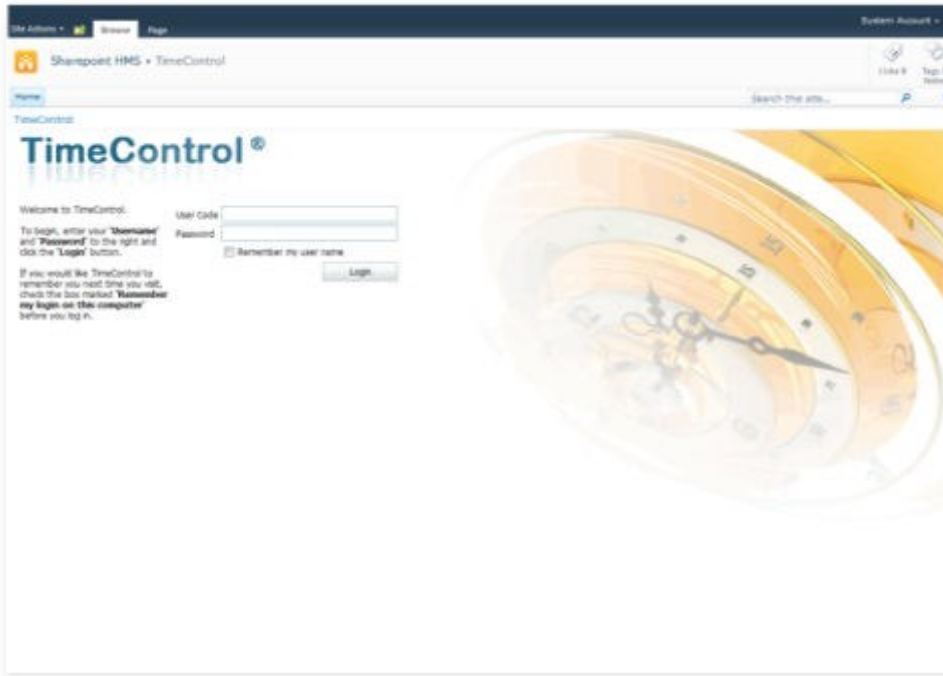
Site Actions · Browse Page

System Account ·

Sharepoint HMS › TimeControl

I Like It

Tags & Notes

Home

Search this site...

TimeControl

TimeControl ®

Welcome to TimeControl.

To begin, enter your 'Username' and 'Password' to the right and click the 'Login' button.

If you would like TimeControl to remember you next time you visit, check the box marked 'Remember my login on this computer' before you log in.

User Code

Password

Remember my user name

Login